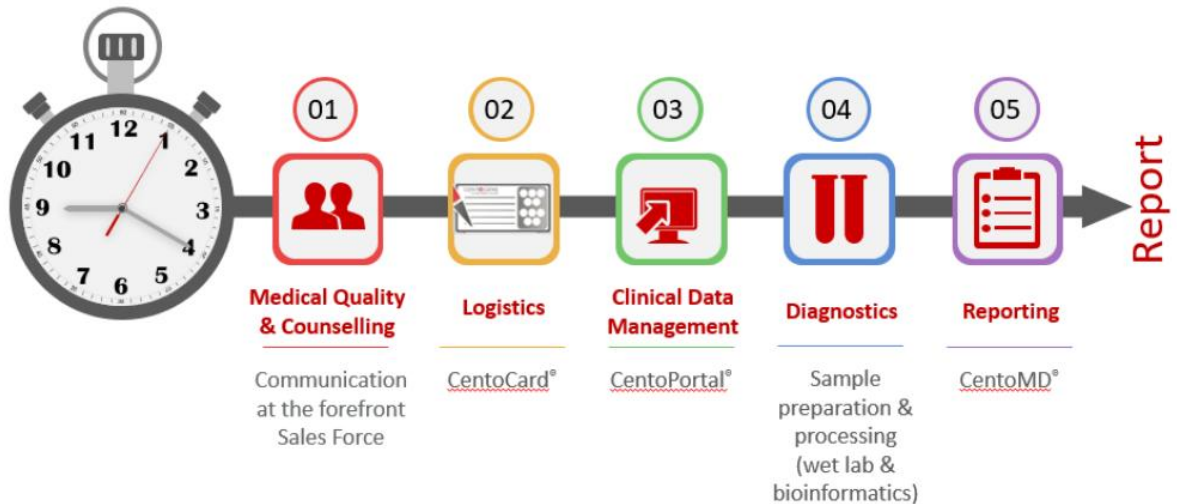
12
1
2
3
4
5
6
7
8
9
10
11

01
Medical Quality & Counselling
Communication at the forefront Sales Force

02
Logistics
CentoCard®

03
Clinical Data Management
CentoPortal®

04
Diagnostics
Sample preparation & processing (wet lab & bioinformatics)

05
Reporting
CentoMD®

Report